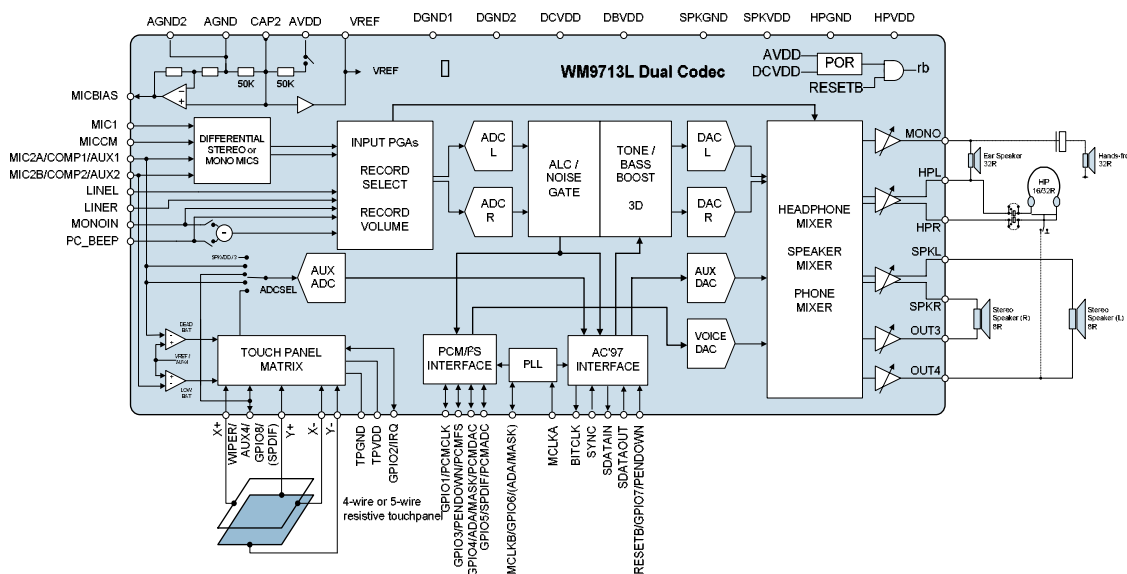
AGND2 AGND CAP2 AVDD VREF DGND1 DGND2 DCVDD DBVDD SPKGND SPKVDD HPGND HPVDD

VREF

WM9713L Dual Codec

AVDD
DCVDD
POR
RESETB
rb

50K 50K

MICBIAS
MIC1
MICCM
MIC2A/COMP1/AUX1
MIC2B/COMP2/AUX2
LINEL
LINER
MONOIN
PC_BEEP

DIFFERENTIAL STEREO or MONO MICS

INPUT PGAs
RECORD SELECT
RECORD VOLUME

ADC L
ADC R

ALC / NOISE GATE

TONE / BASS BOOST
3D

DAC L
DAC R

HEADPHONE MIXER
SPEAKER MIXER
PHONE MIXER

MONO
HPL
HPR
SPKL
SPKR
OUT3
OUT4

Ear Speaker 32R
Hands-fre 32R
HP 16/32R
Stereo Speaker (R) 8R
Stereo Speaker (L) 8R

SPKVDD / 2

AUX ADC
ADCSEL

AUX DAC
VOICE DAC

DEAD BAT
VREF / AUXA
LOW BAT

TOUCH PANEL MATRIX

PCM/I²S INTERFACE
PLL
AC'97 INTERFACE

X+
WIPER/ AUX4/
GPIO8/ (SPDIF)
Y+
X-
Y-
TPGND
TPVDD
GPIO2/IRQ
GPIO1/PCMCLK
GPIO3/PENDOWN/PCMFS
GPIO4/ADA/MASK/PCMDAC
GPIO5/SPDIF/PCMADC
MCLKB/GPIO6/(ADA/MASK)
MCLKA
BITCLK
SYNC
SDATAIN
SDATAOUT
RESETB/GPIO7/PENDOWN

4-wire or 5-wire resistive touchpanel